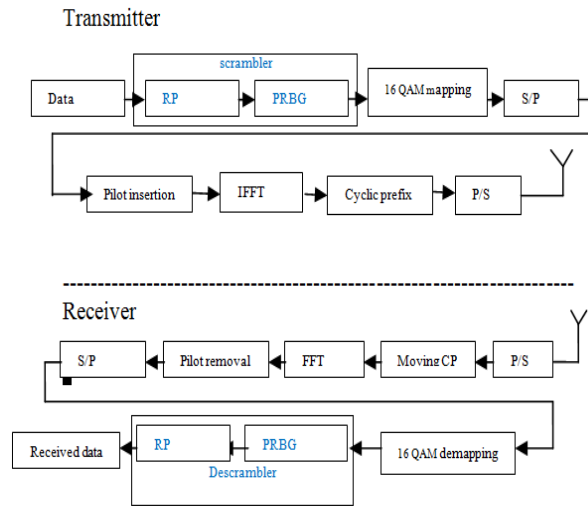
Transmitter

scrambler

Data

RP

PRBG

16 QAM mapping

S/P

Pilot insertion

IFFT

Cyclic prefix

P/S

Receiver

S/P

Pilot removal

FFT

Moving CP

P/S

Received data

RP

PRBG

Descrambler

16 QAM demapping